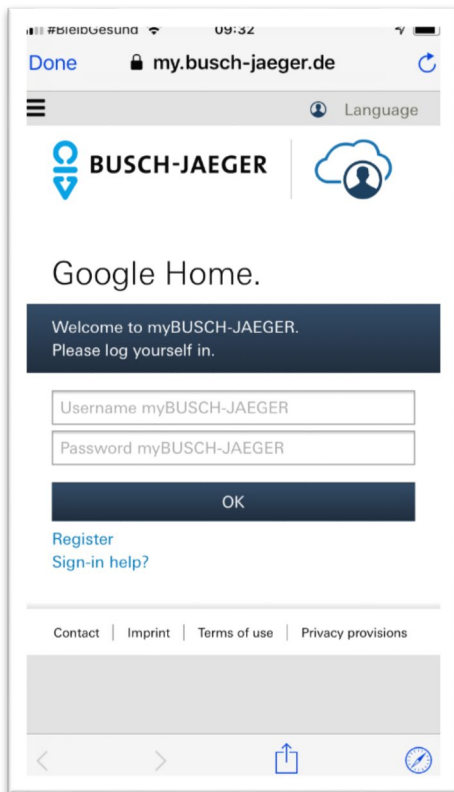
#BleibGesund 09:32

Done my.busch-jaeger.de

Language

BUSCH-JAEGER

Google Home.

Welcome to myBUSCH-JAEGER.
Please log yourself in.

Username myBUSCH-JAEGER

Password myBUSCH-JAEGER

OK

Register
Sign-in help?

Contact | Imprint | Terms of use | Privacy provisions